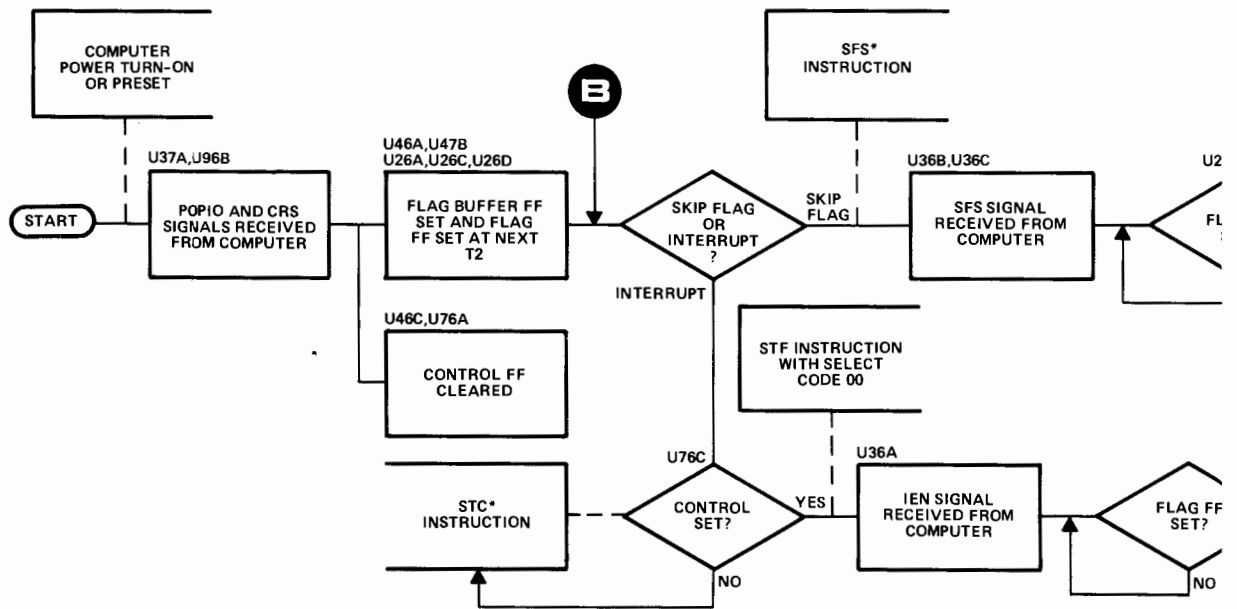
COMPUTER POWER TURN-ON OR PRESET

B

SFS* INSTRUCTION

U37A,U96B

U46A,U47B
U26A,U26C,U26D

U36B,U36C

U2

START

POPIO AND CRS SIGNALS RECEIVED FROM COMPUTER

FLAG BUFFER FF SET AND FLAG FF SET AT NEXT T2

SKIP FLAG OR INTERRUPT ?

SKIP FLAG

SFS SIGNAL RECEIVED FROM COMPUTER

FL

INTERRUPT

U46C,U76A

CONTROL FF CLEARED

STF INSTRUCTION WITH SELECT CODE 00

U76C

U36A

STC* INSTRUCTION

CONTROL SET?

YES

IEN SIGNAL RECEIVED FROM COMPUTER

FLAG FF SET?

NO

NO